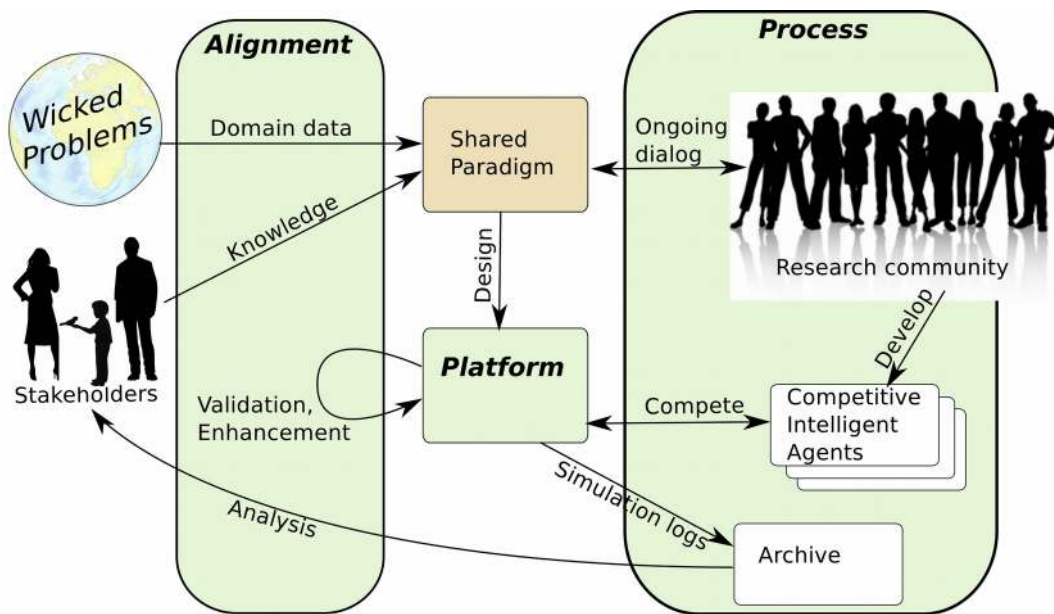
Alignment

Process

Wicked Problems

Domain data

Shared Paradigm

Ongoing dialog

Knowledge

Design

Research community

Develop

Stakeholders

Platform

Validation, Enhancement

Compete

Competitive Intelligent Agents

Simulation logs

Analysis

Archive